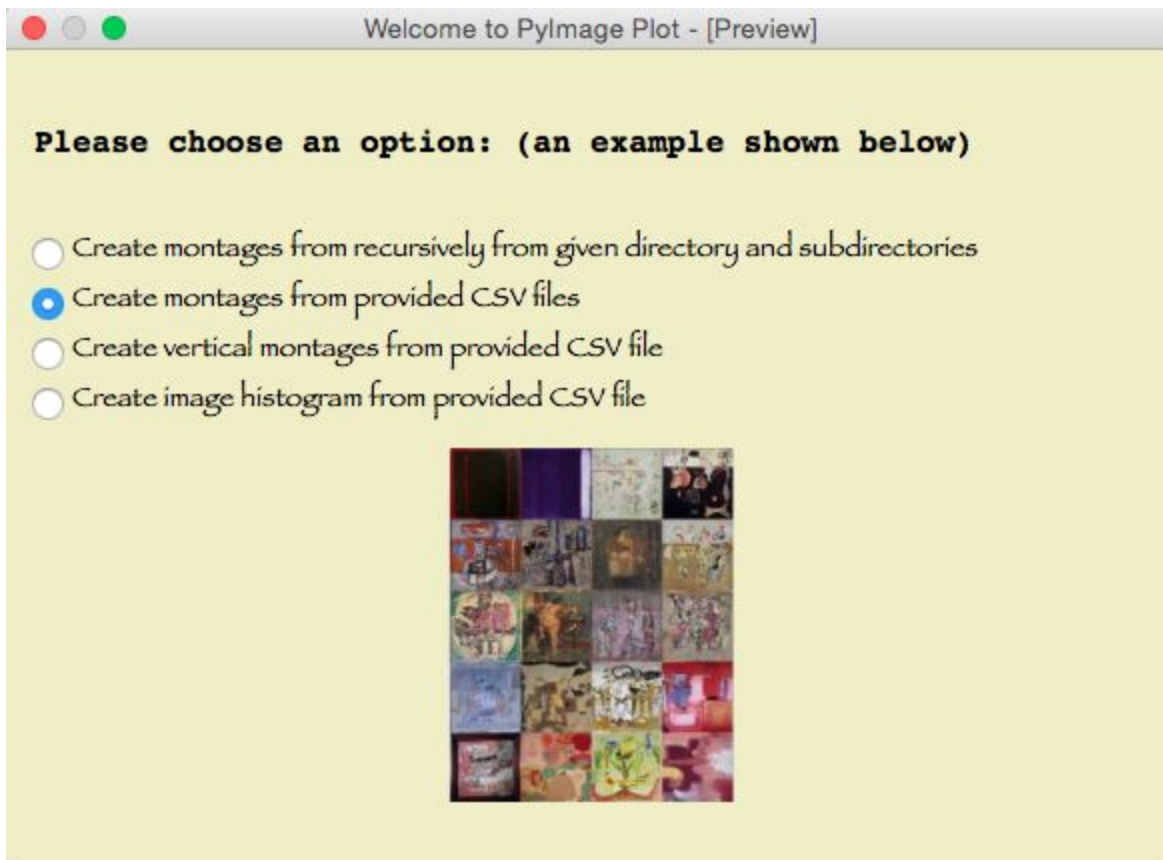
Welcome to PyImage Plot - [Preview]

Please choose an option: (an example shown below)

Create montages from recursively from given directory and subdirectories
Create montages from provided CSV files
Create vertical montages from provided CSV file
Create image histogram from provided CSV file